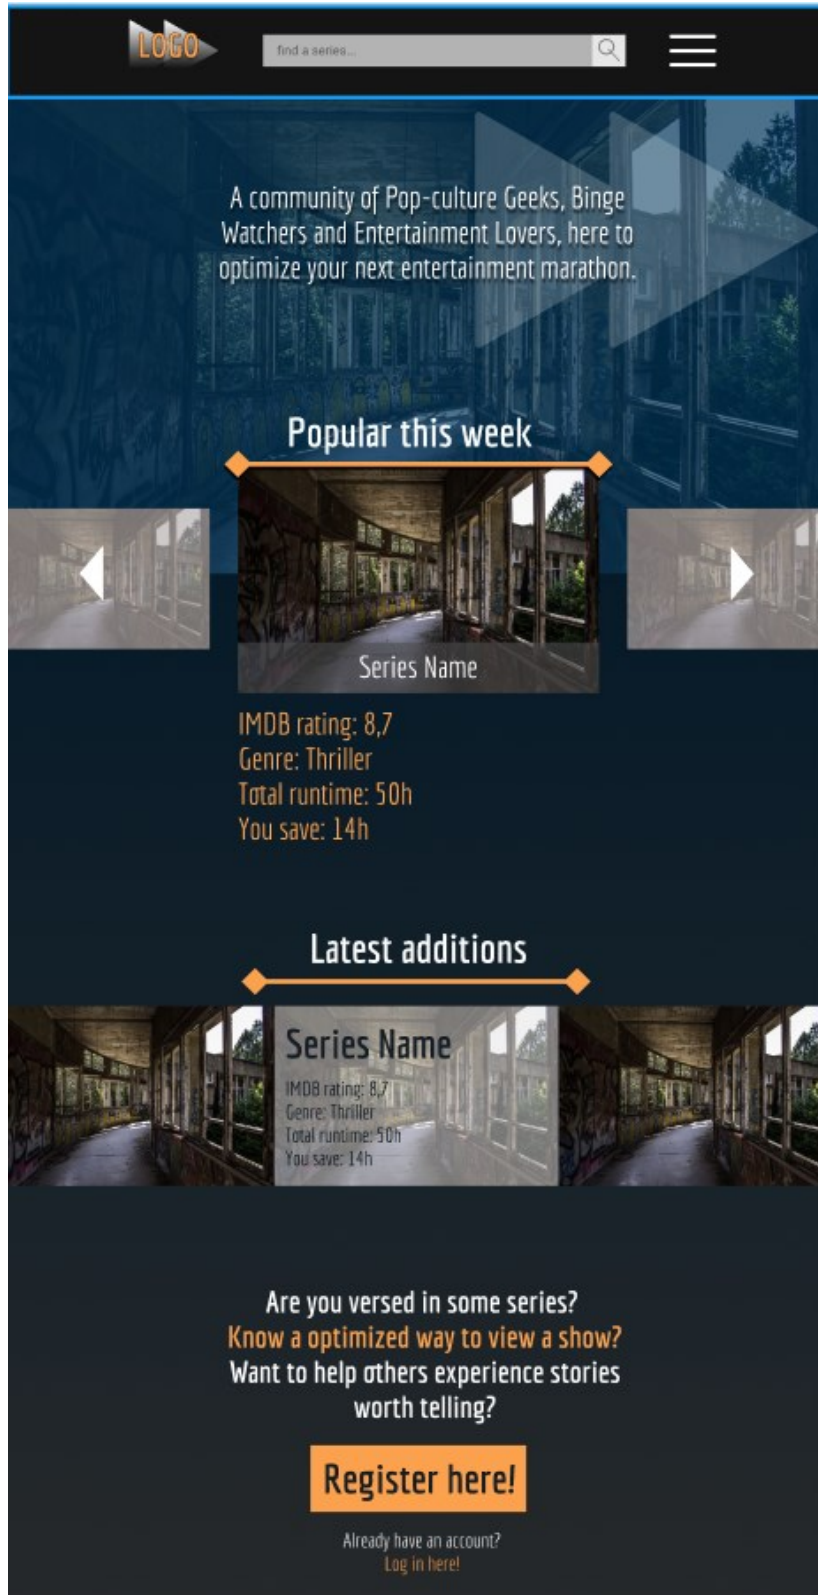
LOGO

find a series...

A community of Pop-culture Geeks, Binge Watchers and Entertainment Lovers, here to optimize your next entertainment marathon.

Popular this week

Series Name

IMDB rating: 8,7
Genre: Thriller
Total runtime: 50h
You save: 14h

Latest additions

Series Name

IMDB rating: 8,7
Genre: Thriller
Total runtime: 50h
You save: 14h

Are you versed in some series?
Know a optimized way to view a show?
Want to help others experience stories worth telling?

Register here!

Already have an account?
Log in here!